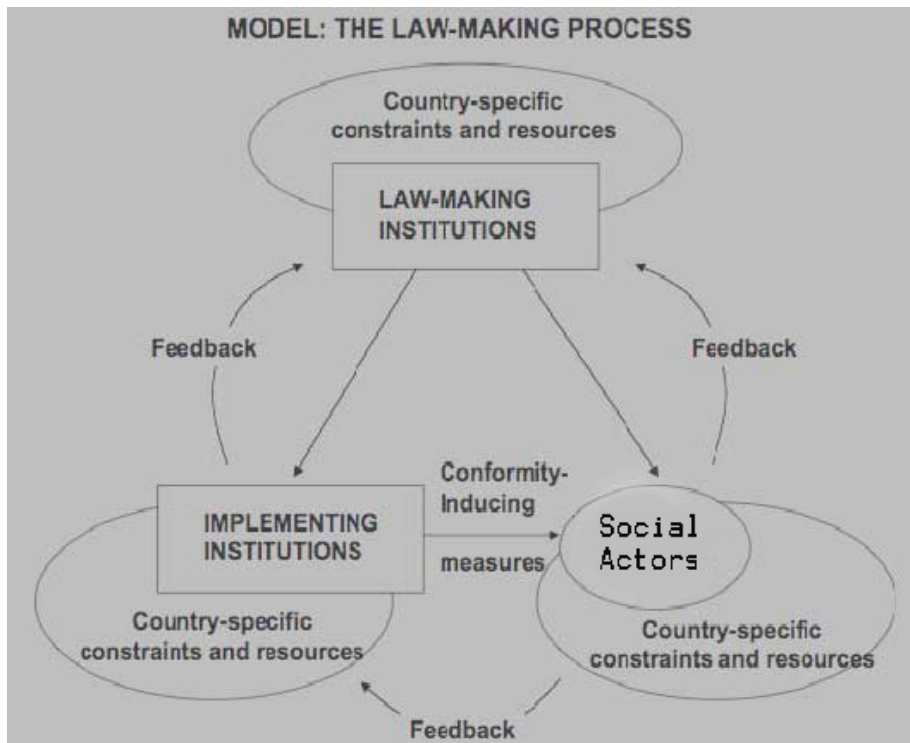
MODEL: THE LAW-MAKING PROCESS

Country-specific constraints and resources

LAW-MAKING INSTITUTIONS

Feedback

Feedback

IMPLEMENTING INSTITUTIONS

Conformity-Inducing measures

Social Actors

Country-specific constraints and resources

Country-specific constraints and resources

Feedback